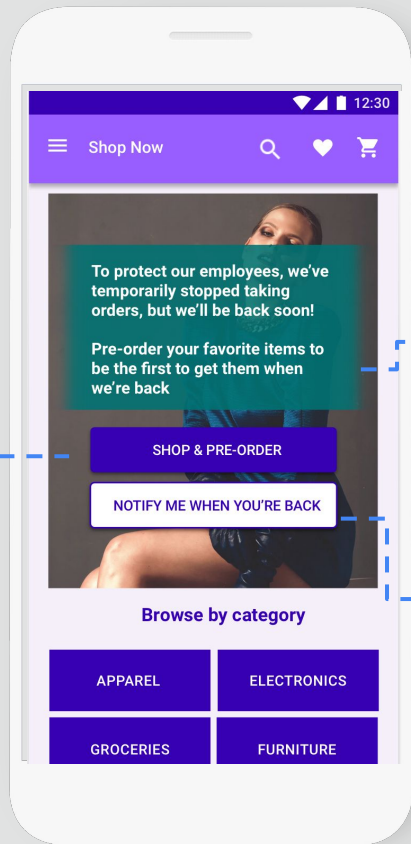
12:30

Shop Now

To protect our employees, we've temporarily stopped taking orders, but we'll be back soon!

Pre-order your favorite items to be the first to get them when we're back

SHOP & PRE-ORDER

NOTIFY ME WHEN YOU'RE BACK

Browse by category

| APPAREL | ELECTRONICS |
|---|---|
| GROCERIES | FURNITURE |